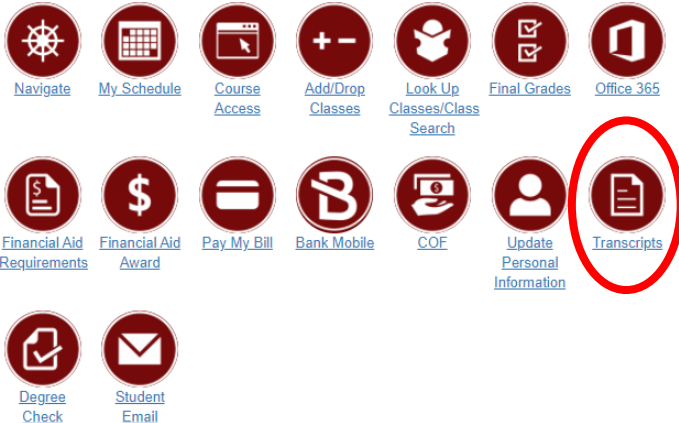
Navigate

My Schedule

Course Access

Add/Drop Classes

Look Up Classes/Class Search

Final Grades

Office 365

Financial Aid Requirements

Financial Aid Award

Pay My Bill

Bank Mobile

COF

Update Personal Information

Transcripts

Degree Check

Student Email